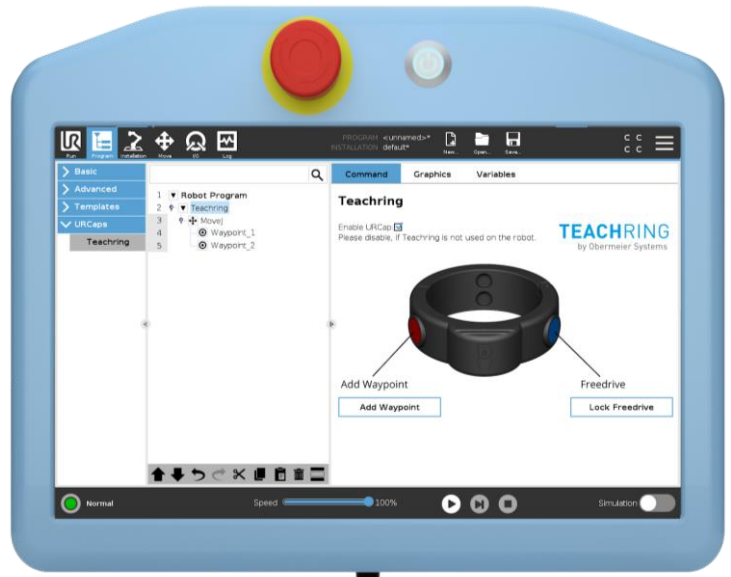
Run Program Installation Move I/O Log

PROGRAM <unnamed>*
INSTALLATION default*

New... Open... Save...

Basic
Advanced
Templates
URCaps
Teachring

1 Robot Program
2 Teachring
3 MoveJ
4 Waypoint_1
5 Waypoint_2

Command Graphics Variables

Teachring

Enable URCap
Please disable, if Teachring is not used on the robot.

TEACHRING
by Obermeier Systems

Add Waypoint

Freedrive

Add Waypoint

Lock Freedrive

Normal

Speed

100%

Simulation